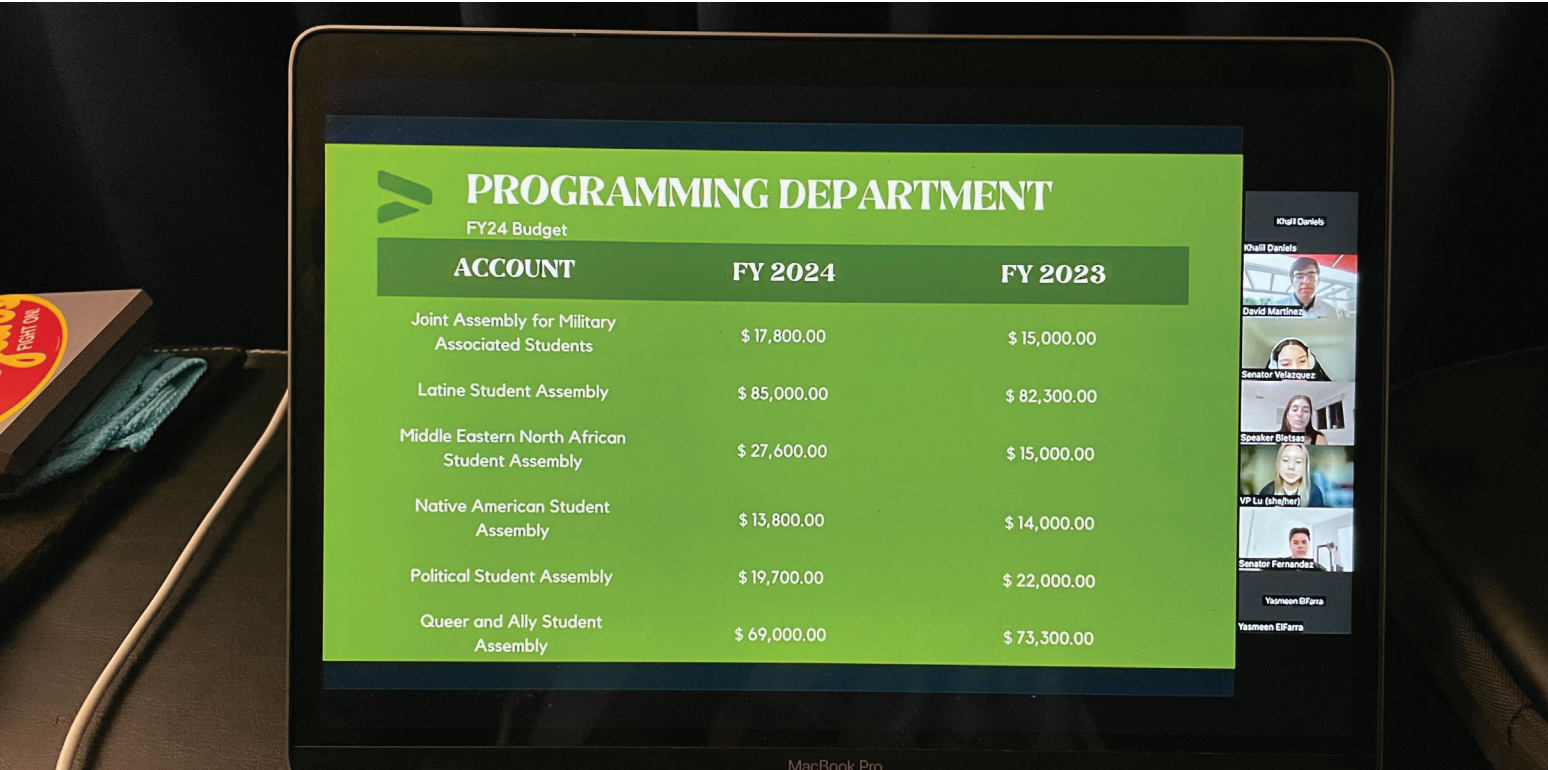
PROGRAMMING DEPARTMENT
FY24 Budget

| ACCOUNT | FY 2024 | FY 2023 |
|---|---|---|
| Joint Assembly for Military Associated Students | \$ 17,800.00 | \$ 15,000.00 |
| Latine Student Assembly | \$ 85,000.00 | \$ 82,300.00 |
| Middle Eastern North African Student Assembly | \$ 27,600.00 | \$ 15,000.00 |
| Native American Student Assembly | \$ 13,800.00 | \$ 14,000.00 |
| Political Student Assembly | \$ 19,700.00 | \$ 22,000.00 |
| Queer and Ally Student Assembly | \$ 69,000.00 | \$ 73,300.00 |

Khalil Daniels
Khalil Daniels
David Martinez
Senator Velazquez
Speaker Bletsas
VP Lu (she/her)
Senator Fernandez
Yasmeen ElFarra
Yasmeen ElFarra

FIGHT ON

MacBook Pro